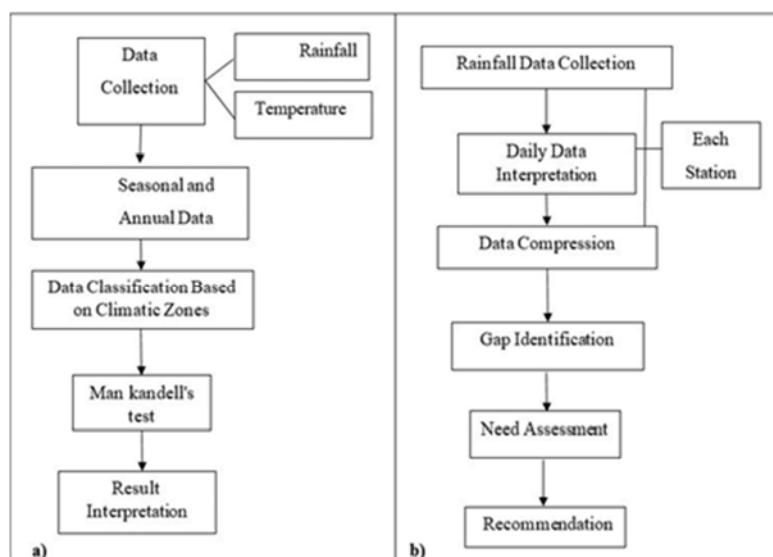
Data Collection

Rainfall

Temperature

Seasonal and Annual Data

Data Classification Based on Climatic Zones

Man kandell's test

Result Interpretation

a)

Rainfall Data Collection

Daily Data Interpretation

Each Station

Data Compression

Gap Identification

Need Assessment

Recommendation

b)